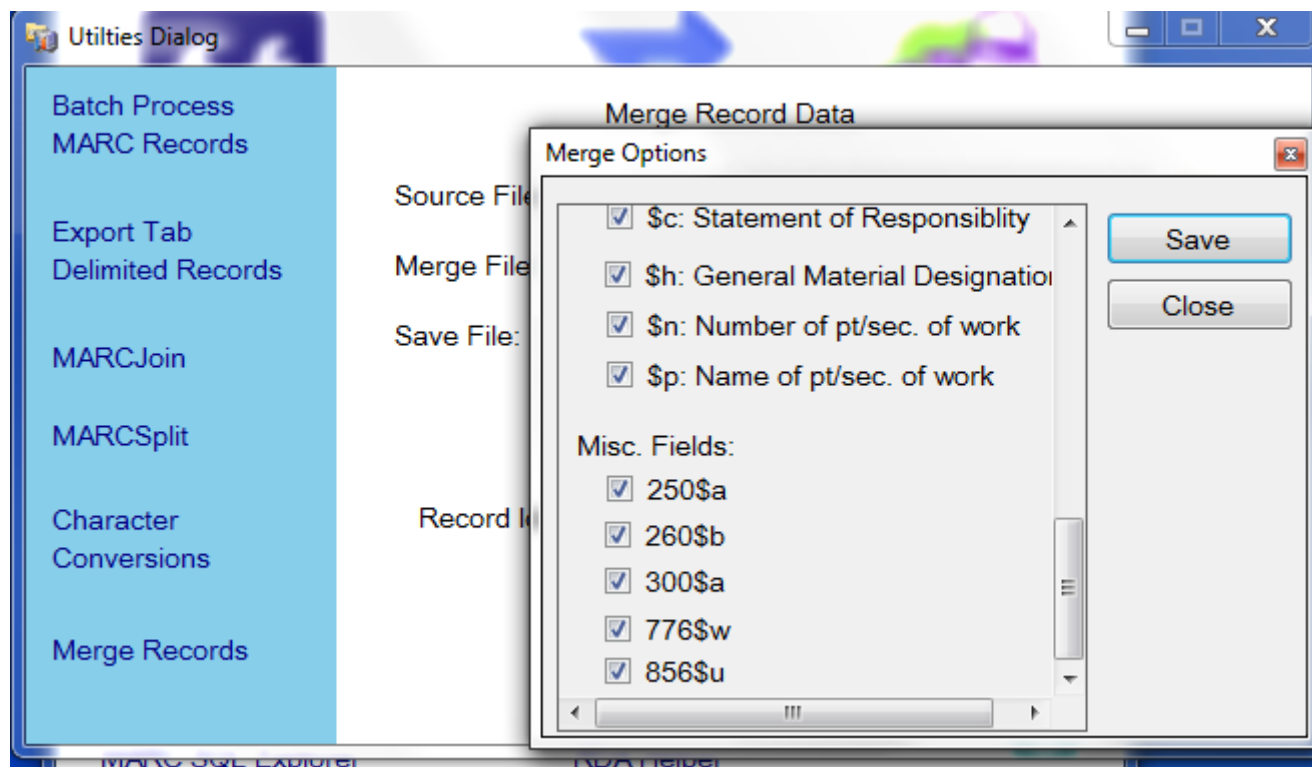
Utilties Dialog

Batch Process MARC Records

Export Tab Delimited Records

MARCJoin

MARCSplit

Character Conversions

Merge Records

Merge Record Data

Source Fil

Merge File

Save File:

Record I

Merge Options

$c: Statement of Responsiblity

$h: General Material Designatio

$n: Number of pt/sec. of work

$p: Name of pt/sec. of work

Misc. Fields:

250$a

260$b

300$a

776$w

856$u

Save

Close

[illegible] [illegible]